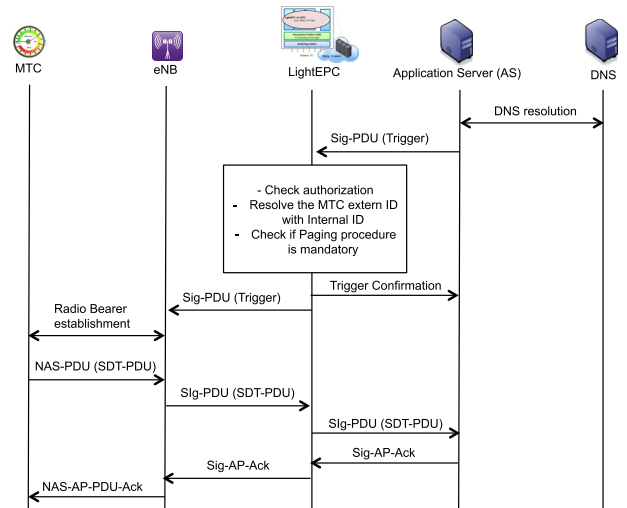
MTC

eNB

LightEPC

Application Server (AS)

DNS

DNS resolution

Sig-PDU (Trigger)

- Check authorization
- Resolve the MTC extern ID with Internal ID
- Check if Paging procedure is mandatory

Trigger Confirmation

Sig-PDU (Trigger)

Radio Bearer establishment

NAS-PDU (SDT-PDU)

SIg-PDU (SDT-PDU)

SIg-PDU (SDT-PDU)

Sig-AP-Ack

Sig-AP-Ack

NAS-AP-PDU-Ack